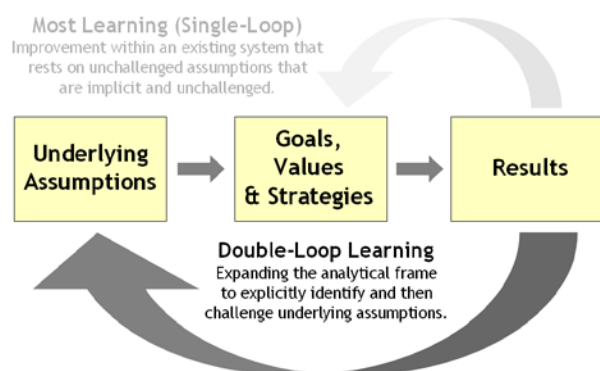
Most Learning (Single-Loop)
Improvement within an existing system that rests on unchallenged assumptions that are implicit and unchallenged.

Underlying Assumptions

Goals, Values & Strategies

Results

Double-Loop Learning
Expanding the analytical frame to explicitly identify and then challenge underlying assumptions.